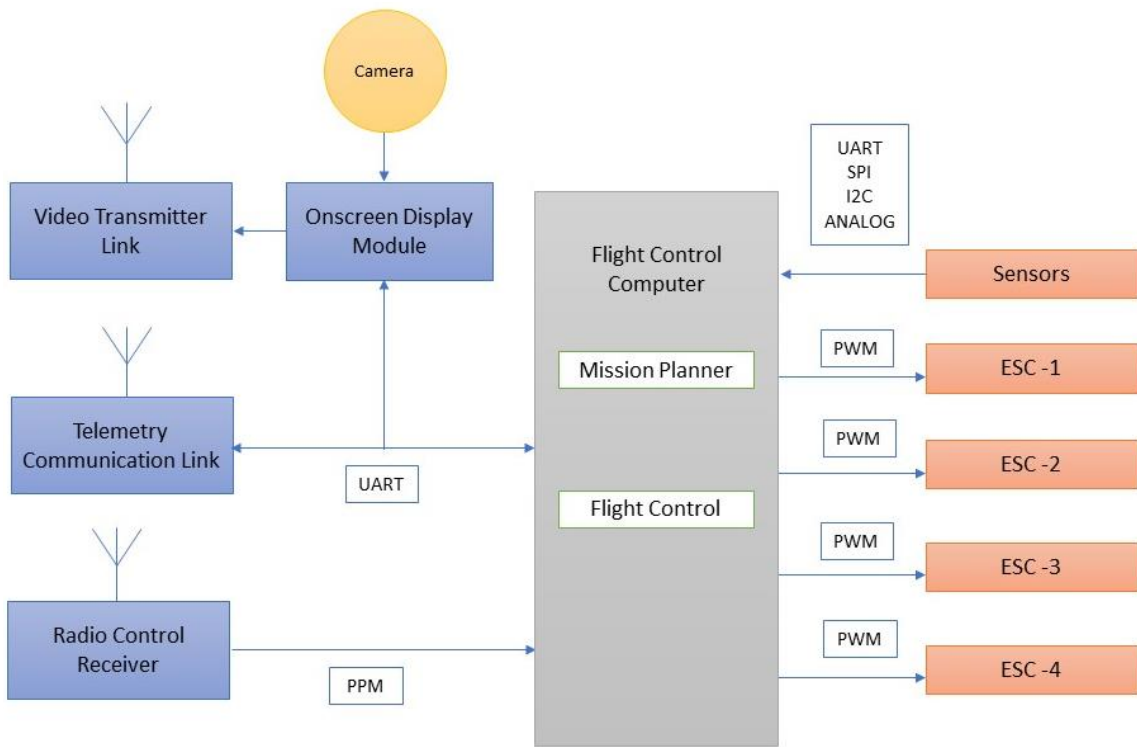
Camera

Video Transmitter Link

Onscreen Display Module

UART
SPI
I2C
ANALOG

Flight Control Computer

Sensors

Mission Planner

PWM

ESC -1

Telemetry Communication Link

PWM

ESC -2

UART

Flight Control

PWM

ESC -3

Radio Control Receiver

PWM

ESC -4

PPM